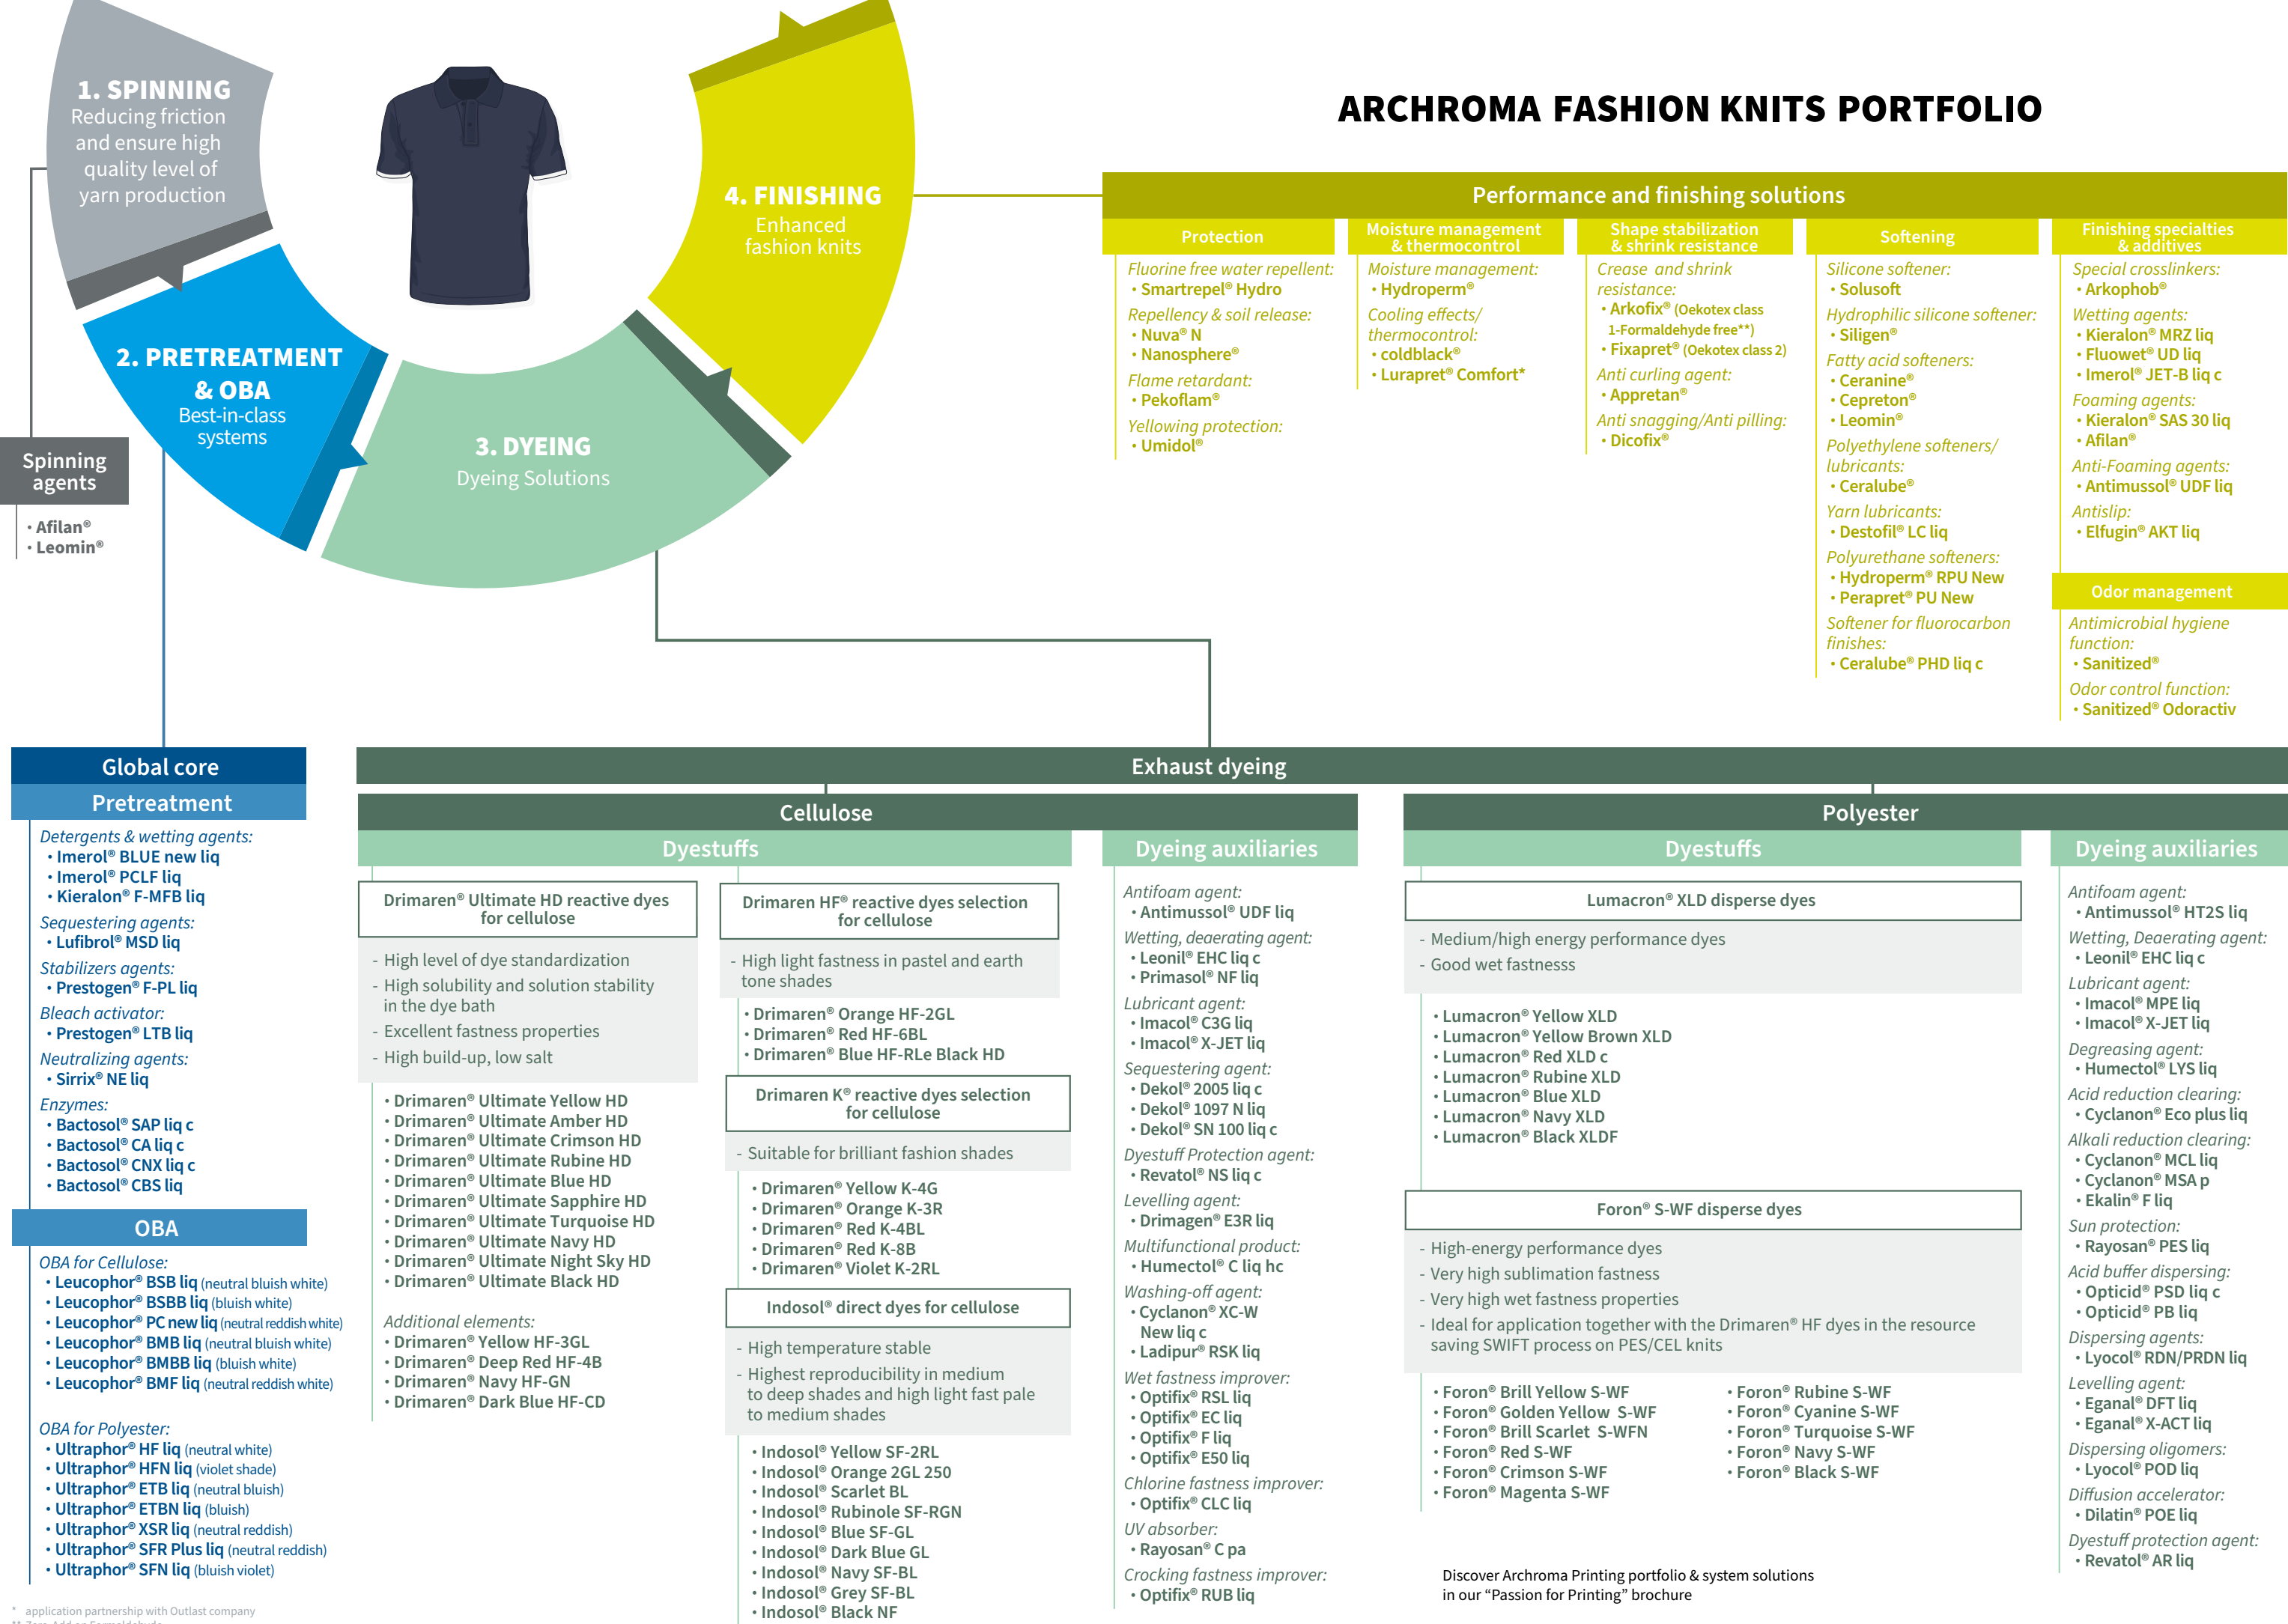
1. SPINNING
Reducing friction and ensure high quality level of yarn production

4. FINISHING
Enhanced fashion knits

2. PRETREATMENT & OBA
Best-in-class systems

3. DYEING
Dyeing Solutions

Spinning agents
• Afilan®
• Leomin®

ARCHROMA FASHION KNITS PORTFOLIO

Performance and finishing solutions

Protection
Fluorine free water repellent:
• Smartrepel® Hydro
Repellency & soil release:
• Nuva® N
• Nanosphere®
Flame retardant:
• Pekoflam®
Yellowing protection:
• Umidol®

Moisture management & thermocontrol
Moisture management:
• Hydroperm®
Cooling effects/ thermocontrol:
• coldblack®
• Luraprett® Comfort*

Shape stabilization & shrink resistance
Crease and shrink resistance:
• Arkofix® (Oekotex class 1-Formaldehyde free**)
• Fixapret® (Oekotex class 2)
Anti curling agent:
• Appretan®
Anti snagging/Anti pilling:
• Dicofix®

Softening
Silicone softener:
• Solusoft
Hydrophilic silicone softener:
• Siligen®
Fatty acid softeners:
• Ceranine®
• Cepreton®
• Leomin®
Polyethylene softeners/ lubricants:
• Ceralube®
Yarn lubricants:
• Destofil® LC liq
Polyurethane softeners:
• Hydroperm® RPU New
• Perapret® PU New
Softener for fluorocarbon finishes:
• Ceralube® PHD liq c

Finishing specialties & additives
Special crosslinkers:
• Arkophob®
Wetting agents:
• Kieralon® MRZ liq
• Fluowet® UD liq
• Imerol® JET-B liq c
Foaming agents:
• Kieralon® SAS 30 liq
• Afilan®
Anti-Foaming agents:
• Antimussol® UDF liq
Antislip:
• Elfugin® AKT liq

Odor management
Antimicrobial hygiene function:
• Sanitized®
Odor control function:
• Sanitized® Odoractiv

Global core
Pretreatment
Detergents & wetting agents:
• Imerol® BLUE new liq
• Imerol® PCLF liq
• Kieralon® F-MFB liq
Sequestering agents:
• Lufibrol® MSD liq
Stabilizers agents:
• Prestogen® F-PL liq
Bleach activator:
• Prestogen® LTB liq
Neutralizing agents:
• Sirrix® NE liq
Enzymes:
• Bactosol® SAP liq c
• Bactosol® CA liq c
• Bactosol® CNX liq c
• Bactosol® CBS liq

OBA
OBA for Cellulose:
• Leucophor® BSB liq (neutral bluish white)
• Leucophor® BSBB liq (bluish white)
• Leucophor® PC new liq (neutral reddish white)
• Leucophor® BMB liq (neutral bluish white)
• Leucophor® BMBB liq (bluish white)
• Leucophor® BMF liq (neutral reddish white)

OBA for Polyester:
• Ultraphor® HF liq (neutral white)
• Ultraphor® HFN liq (violet shade)
• Ultraphor® ETB liq (neutral bluish)
• Ultraphor® ETBN liq (bluish)
• Ultraphor® XSR liq (neutral reddish)
• Ultraphor® SFR Plus liq (neutral reddish)
• Ultraphor® SFN liq (bluish violet)

Exhaust dyeing

Cellulose
Dyestuffs

Drimaren® Ultimate HD reactive dyes for cellulose
- High level of dye standardization
- High solubility and solution stability in the dye bath
- Excellent fastness properties
- High build-up, low salt
• Drimaren® Ultimate Yellow HD
• Drimaren® Ultimate Amber HD
• Drimaren® Ultimate Crimson HD
• Drimaren® Ultimate Rubine HD
• Drimaren® Ultimate Blue HD
• Drimaren® Ultimate Sapphire HD
• Drimaren® Ultimate Turquoise HD
• Drimaren® Ultimate Navy HD
• Drimaren® Ultimate Night Sky HD
• Drimaren® Ultimate Black HD
Additional elements:
• Drimaren® Yellow HF-3GL
• Drimaren® Deep Red HF-4B
• Drimaren® Navy HF-GN
• Drimaren® Dark Blue HF-CD

Drimaren HF® reactive dyes selection for cellulose
- High light fastness in pastel and earth tone shades
• Drimaren® Orange HF-2GL
• Drimaren® Red HF-6BL
• Drimaren® Blue HF-RLe Black HD

Drimaren K® reactive dyes selection for cellulose
- Suitable for brilliant fashion shades
• Drimaren® Yellow K-4G
• Drimaren® Orange K-3R
• Drimaren® Red K-4BL
• Drimaren® Red K-8B
• Drimaren® Violet K-2RL

Indosol® direct dyes for cellulose
- High temperature stable
- Highest reproducibility in medium to deep shades and high light fast pale to medium shades
• Indosol® Yellow SF-2RL
• Indosol® Orange 2GL 250
• Indosol® Scarlet BL
• Indosol® Rubinole SF-RGN
• Indosol® Blue SF-GL
• Indosol® Dark Blue GL
• Indosol® Navy SF-BL
• Indosol® Grey SF-BL
• Indosol® Black NF

Dyeing auxiliaries
Antifoam agent:
• Antimussol® UDF liq
Wetting, deaerating agent:
• Leonil® EHC liq c
• Primasol® NF liq
Lubricant agent:
• Imacol® C3G liq
• Imacol® X-JET liq
Sequestering agent:
• Dekol® 2005 liq c
• Dekol® 1097 N liq
• Dekol® SN 100 liq c
Dyestuff Protection agent:
• Revatol® NS liq c
Levelling agent:
• Drimagen® E3R liq
Multifunctional product:
• Humectol® C liq hc
Washing-off agent:
• Cyclanon® XC-W New liq c
• Ladipur® RSK liq
Wet fastness improver:
• Optifix® RSL liq
• Optifix® EC liq
• Optifix® F liq
• Optifix® E50 liq
Chlorine fastness improver:
• Optifix® CLC liq
UV absorber:
• Rayosan® C pa
Crocking fastness improver:
• Optifix® RUB liq

Polyester
Dyestuffs

Lumacron® XLD disperse dyes
- Medium/high energy performance dyes
- Good wet fastnesss
• Lumacron® Yellow XLD
• Lumacron® Yellow Brown XLD
• Lumacron® Red XLD c
• Lumacron® Rubine XLD
• Lumacron® Blue XLD
• Lumacron® Navy XLD
• Lumacron® Black XLDF

Foron® S-WF disperse dyes
- High-energy performance dyes
- Very high sublimation fastness
- Very high wet fastness properties
- Ideal for application together with the Drimaren® HF dyes in the resource saving SWIFT process on PES/CEL knits
• Foron® Brill Yellow S-WF
• Foron® Golden Yellow S-WF
• Foron® Brill Scarlet S-WFN
• Foron® Red S-WF
• Foron® Crimson S-WF
• Foron® Magenta S-WF
• Foron® Rubine S-WF
• Foron® Cyanine S-WF
• Foron® Turquoise S-WF
• Foron® Navy S-WF
• Foron® Black S-WF

Dyeing auxiliaries
Antifoam agent:
• Antimussol® HT2S liq
Wetting, Deaerating agent:
• Leonil® EHC liq c
Lubricant agent:
• Imacol® MPE liq
• Imacol® X-JET liq
Degreasing agent:
• Humectol® LYS liq
Acid reduction clearing:
• Cyclanon® Eco plus liq
Alkali reduction clearing:
• Cyclanon® MCL liq
• Cyclanon® MSA p
• Ekalin® F liq
Sun protection:
• Rayosan® PES liq
Acid buffer dispersing:
• Opticid® PSD liq c
• Opticid® PB liq
Dispersing agents:
• Lyocol® RDN/PRDN liq
Levelling agent:
• Eganal® DFT liq
• Eganal® X-ACT liq
Dispersing oligomers:
• Lyocol® POD liq
Diffusion accelerator:
• Dilatin® POE liq
Dyestuff protection agent:
• Revatol® AR liq

Discover Archroma Printing portfolio & system solutions in our “Passion for Printing” brochure

* application partnership with Outlast company
** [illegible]